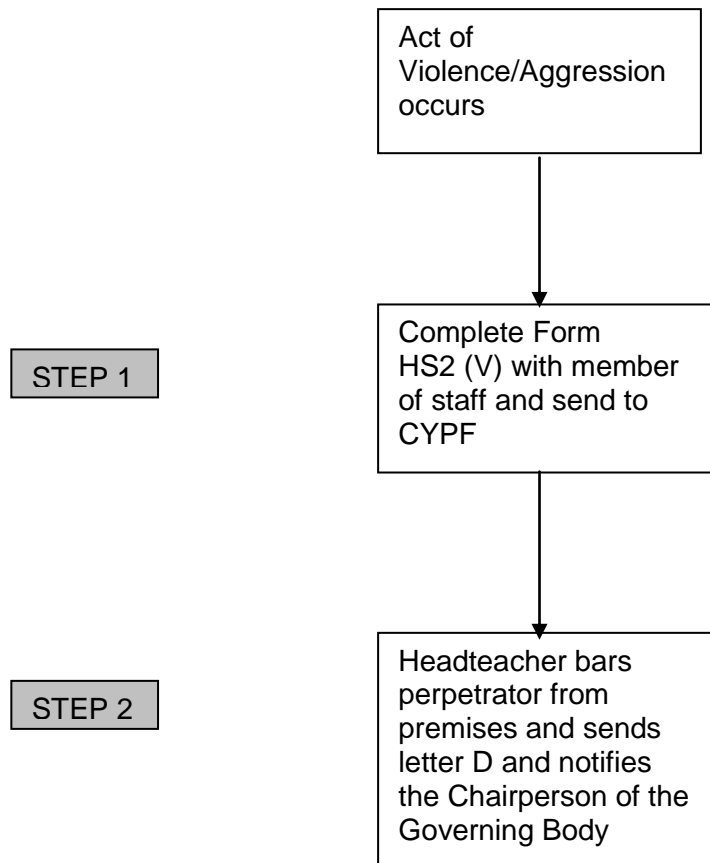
Act of Violence/Aggression occurs

STEP 1

Complete Form HS2 (V) with member of staff and send to CYPF

STEP 2

Headteacher bars perpetrator from premises and sends letter D and notifies the Chairperson of the Governing Body